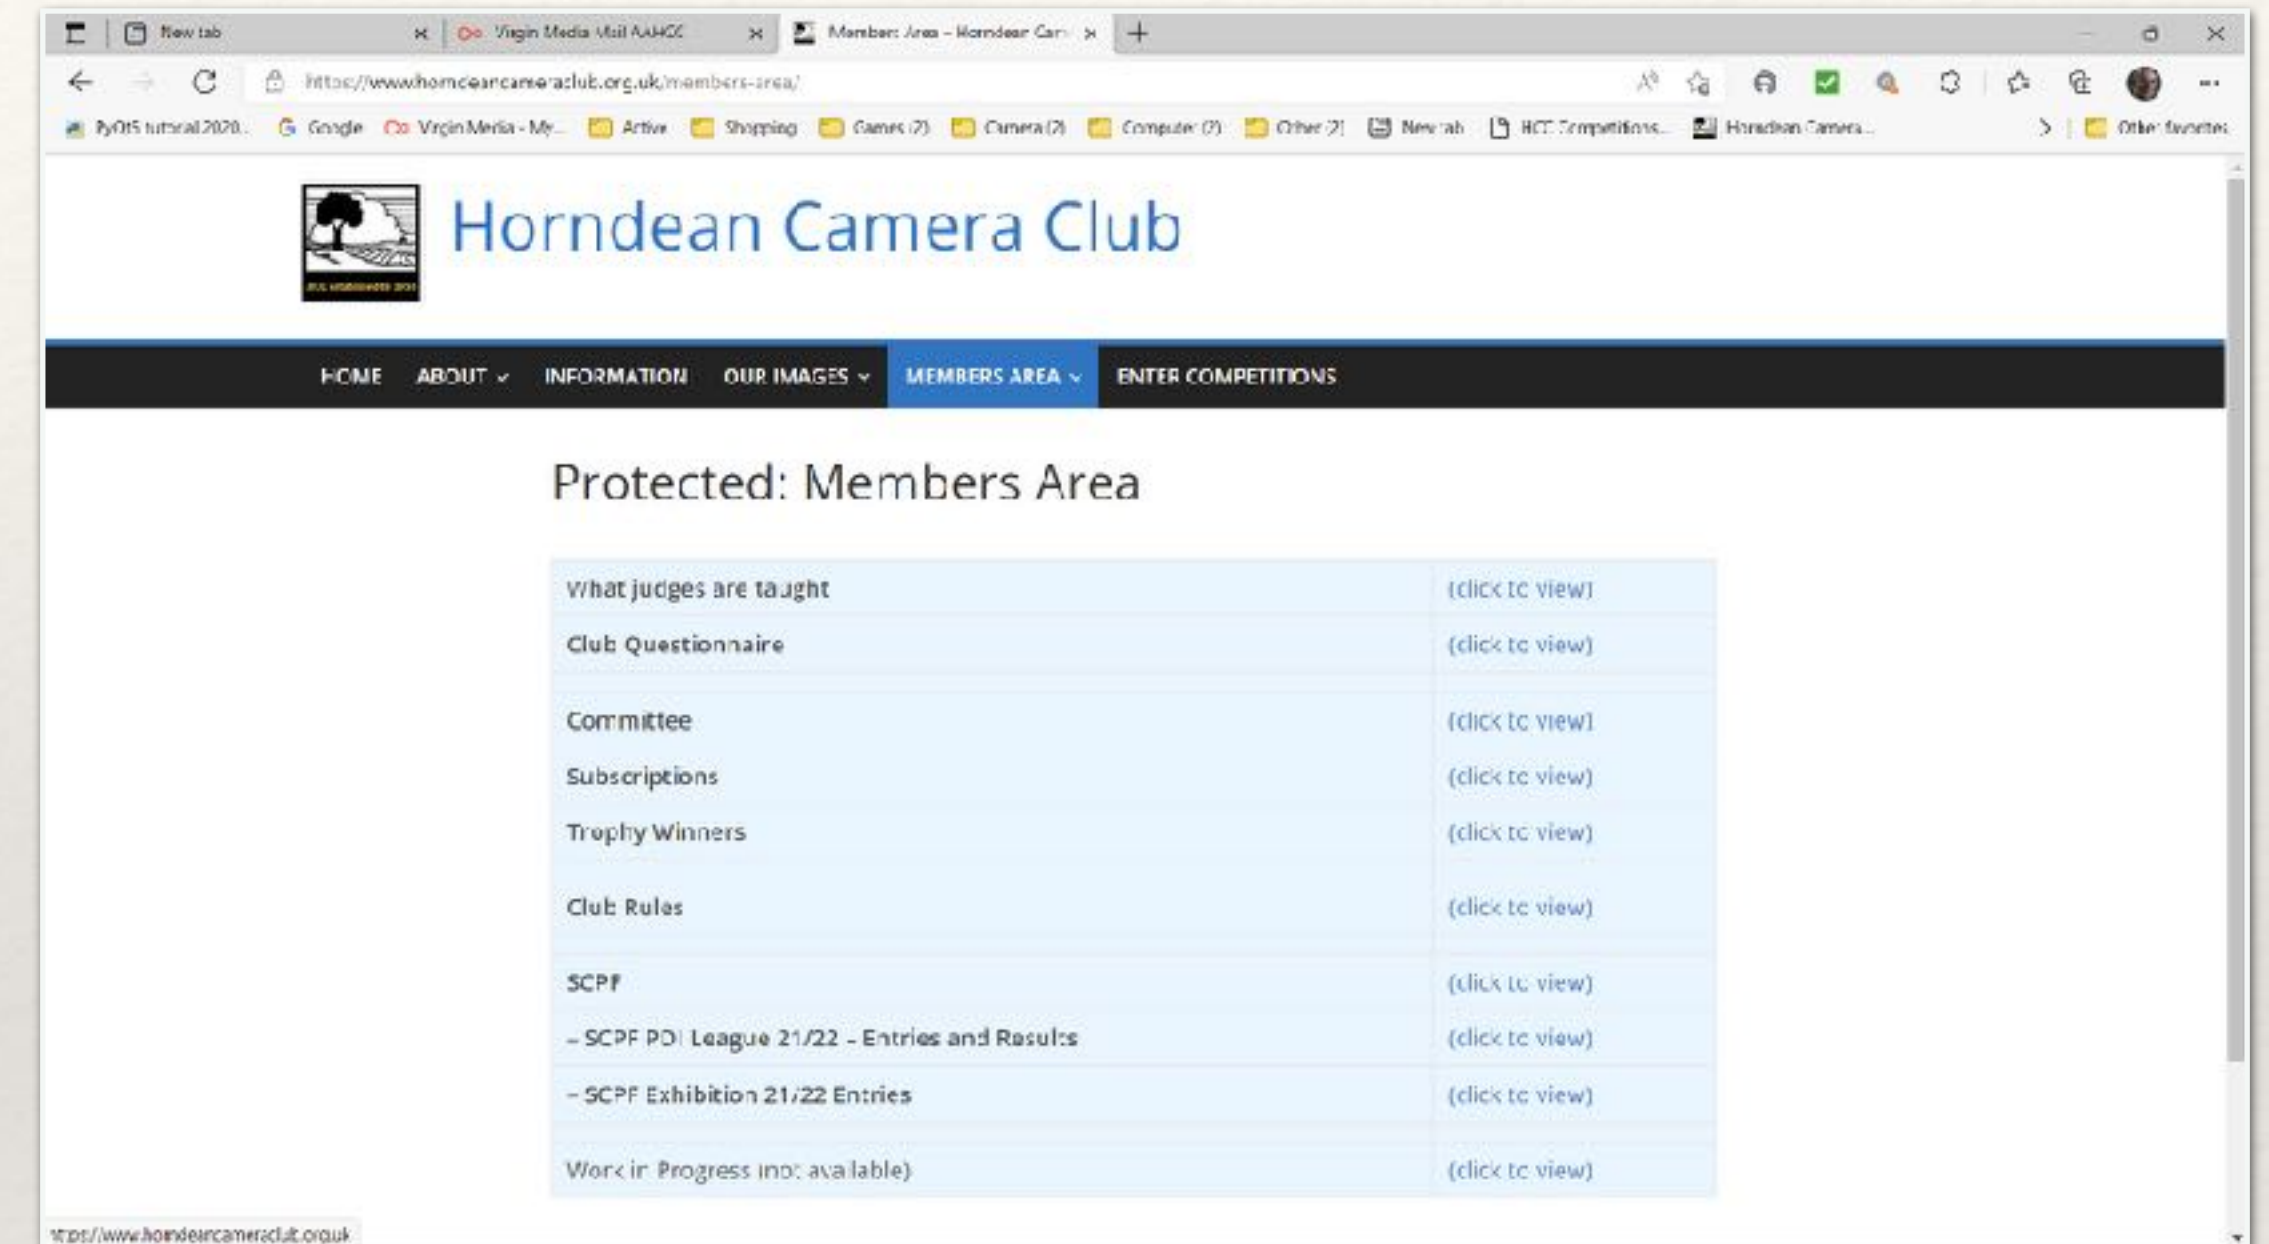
New tab
Virgin Media Mail AAHGC
Members Area – Horndean Cam

https://www.horndeancameraclub.org.uk/members-area/

PyQt5 tutorial 2020... Google Virgin Media - My... Active Shopping Games (2) Camera (2) Computer (2) Other (2) New tab HCC Competitions... Horndean Camera... Other favorites

Horndean Camera Club

HOME ABOUT INFORMATION OUR IMAGES MEMBERS AREA ENTER COMPETITIONS

Protected: Members Area

| | |
|---|---|
| What judges are taught | (click to view) |
| Club Questionnaire | (click to view) |
| Committee | (click to view) |
| Subscriptions | (click to view) |
| Trophy Winners | (click to view) |
| Club Rules | (click to view) |
| SCPF | (click to view) |
| – SCPF PDI League 21/22 – Entries and Results | (click to view) |
| – SCPF Exhibition 21/22 Entries | (click to view) |
| Work in Progress (not available) | (click to view) |

https://www.horndeancameraclub.org.uk